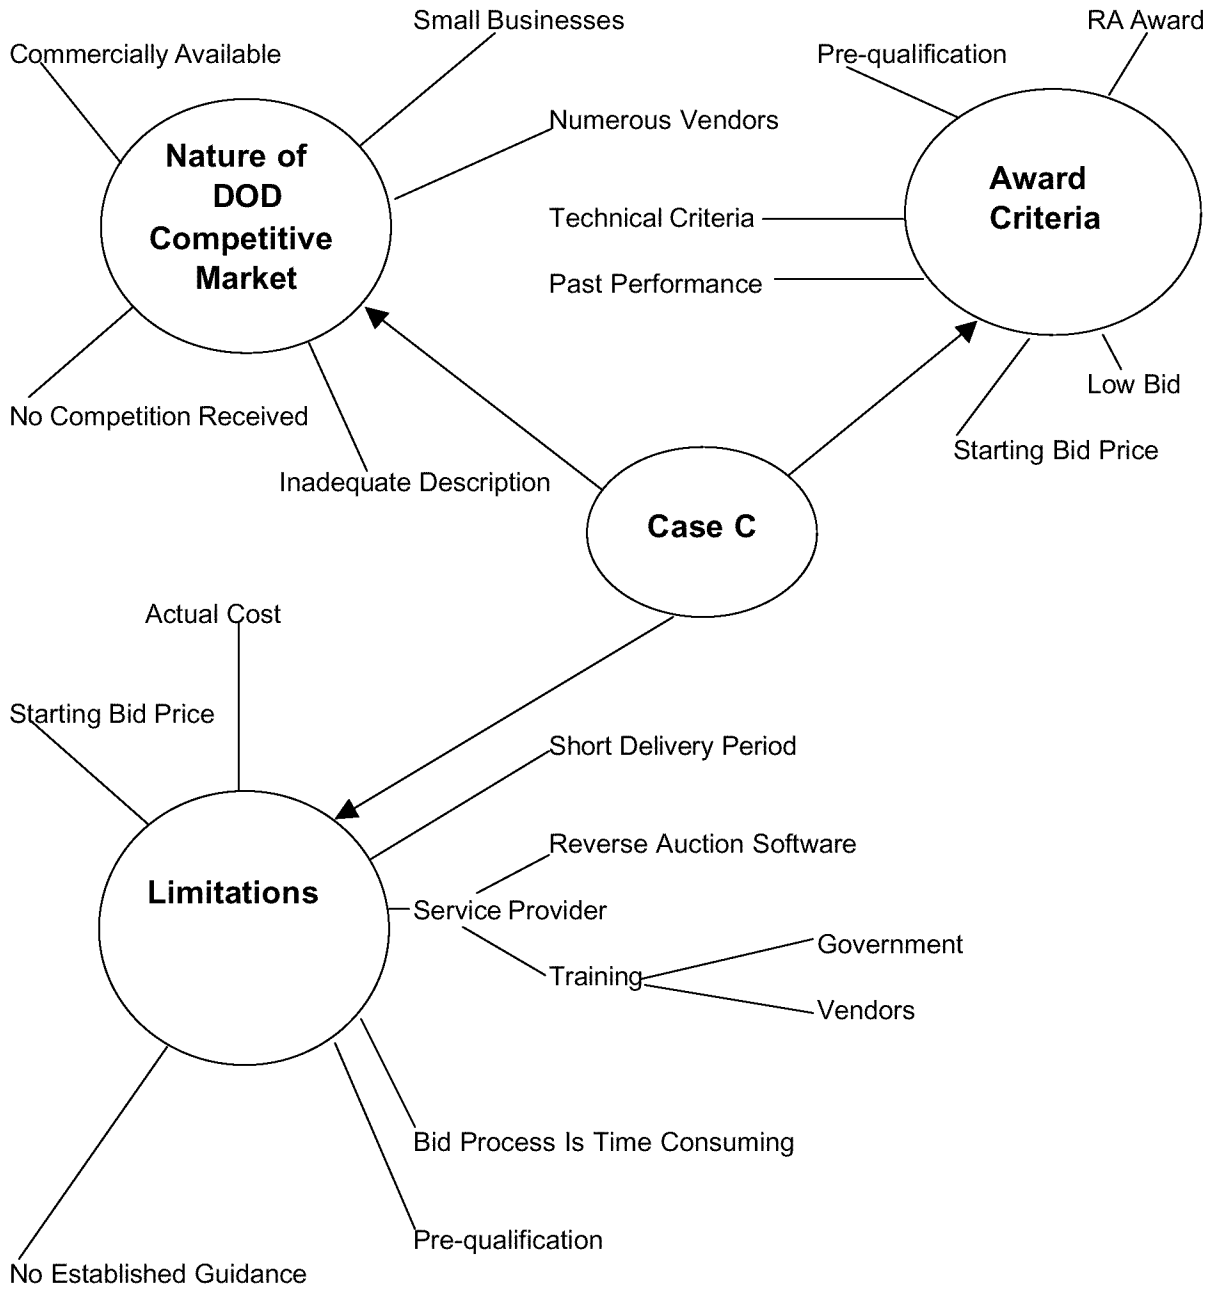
Small Businesses

Commercially Available

Nature of DOD Competitive Market

Numerous Vendors

No Competition Received

Inadequate Description

RA Award

Pre-qualification

Award Criteria

Technical Criteria

Past Performance

Low Bid

Starting Bid Price

Case C

Actual Cost

Starting Bid Price

Short Delivery Period

Reverse Auction Software

Limitations

Service Provider

Training

Government

Vendors

Bid Process Is Time Consuming

Pre-qualification

No Established Guidance